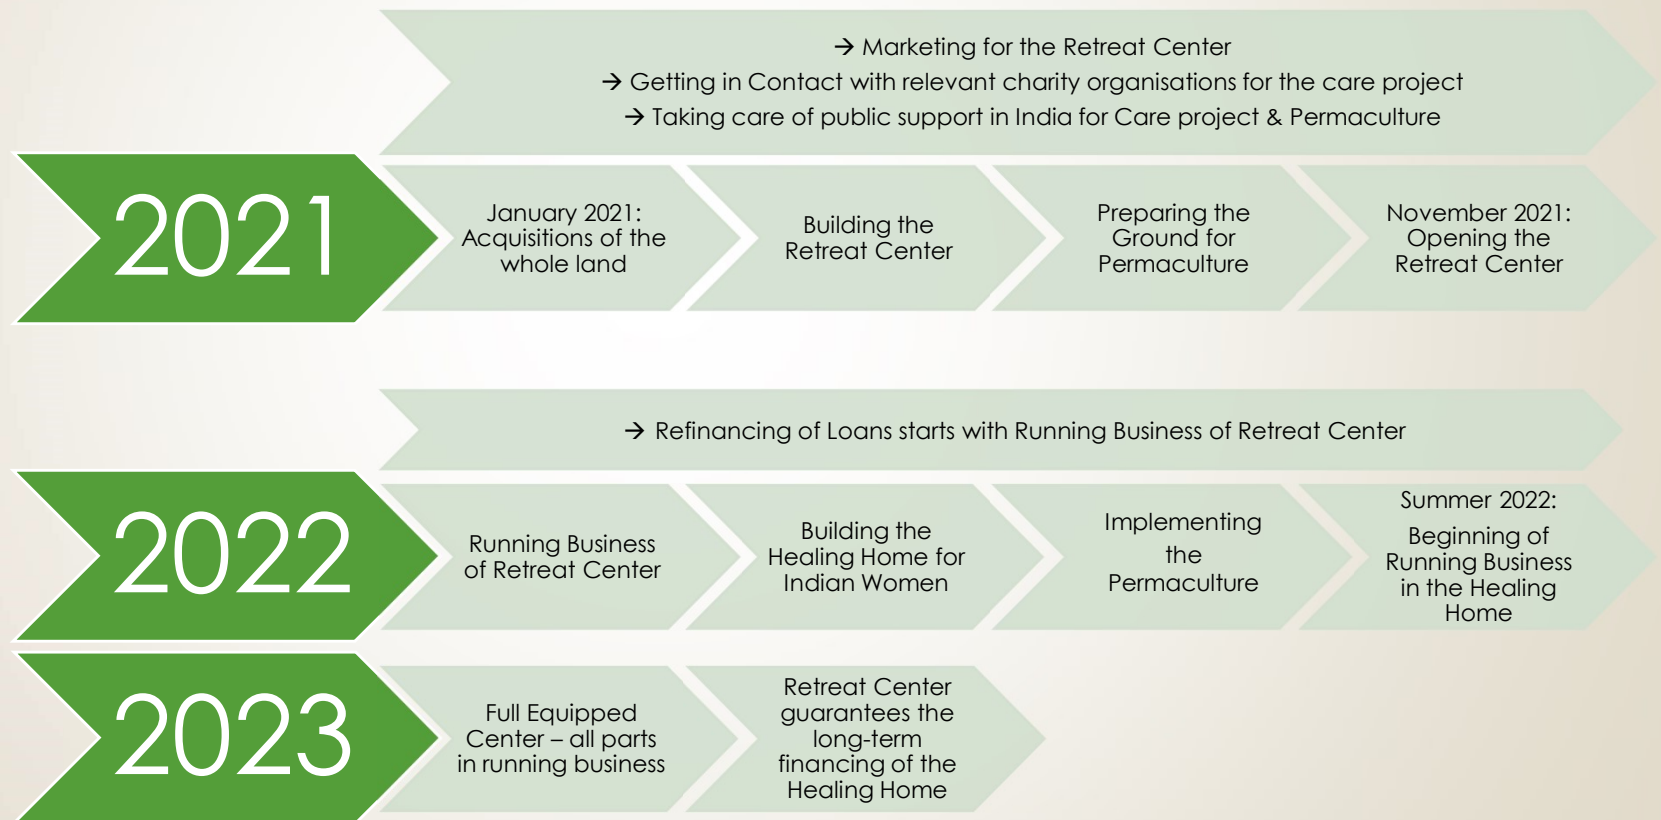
→ Marketing for the Retreat Center
→ Getting in Contact with relevant charity organisations for the care project
→ Taking care of public support in India for Care project & Permaculture

2021

January 2021: Acquisitions of the whole land

Building the Retreat Center

Preparing the Ground for Permaculture

November 2021: Opening the Retreat Center

→ Refinancing of Loans starts with Running Business of Retreat Center

2022

Running Business of Retreat Center

Building the Healing Home for Indian Women

Implementing the Permaculture

Summer 2022:

Beginning of Running Business in the Healing Home

2023

Full Equipped Center – all parts in running business

Retreat Center guarantees the long-term financing of the Healing Home